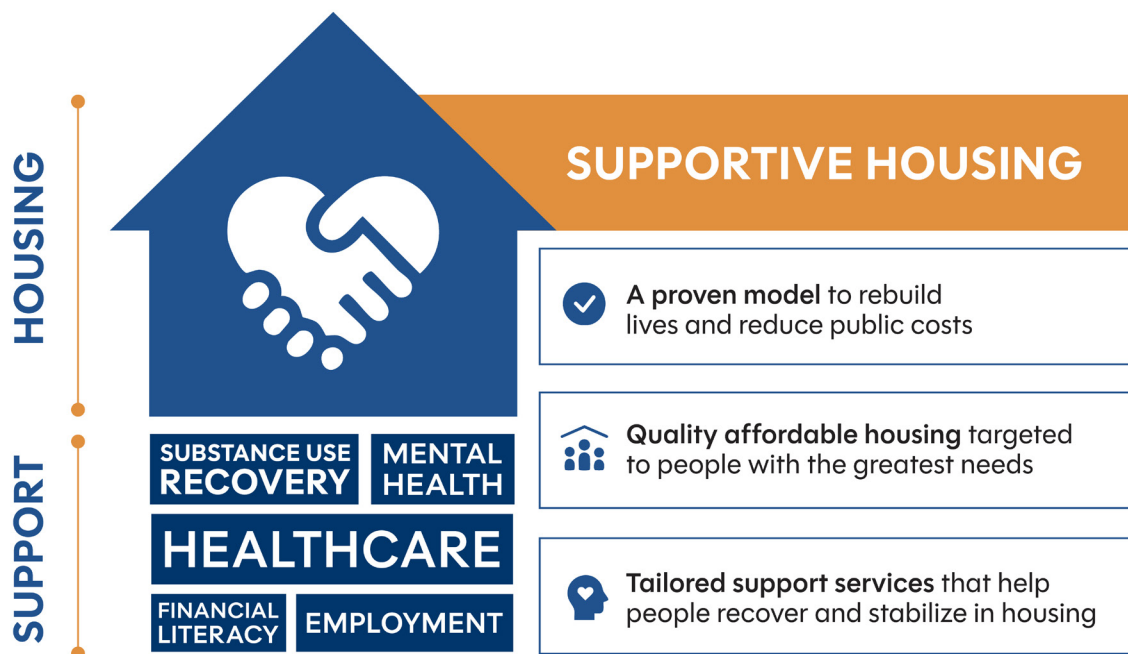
HOUSING

SUPPORT

SUPPORTIVE HOUSING

A proven model to rebuild lives and reduce public costs

Quality affordable housing targeted to people with the greatest needs

Tailored support services that help people recover and stabilize in housing

SUBSTANCE USE RECOVERY

MENTAL HEALTH

HEALTHCARE

FINANCIAL LITERACY

EMPLOYMENT